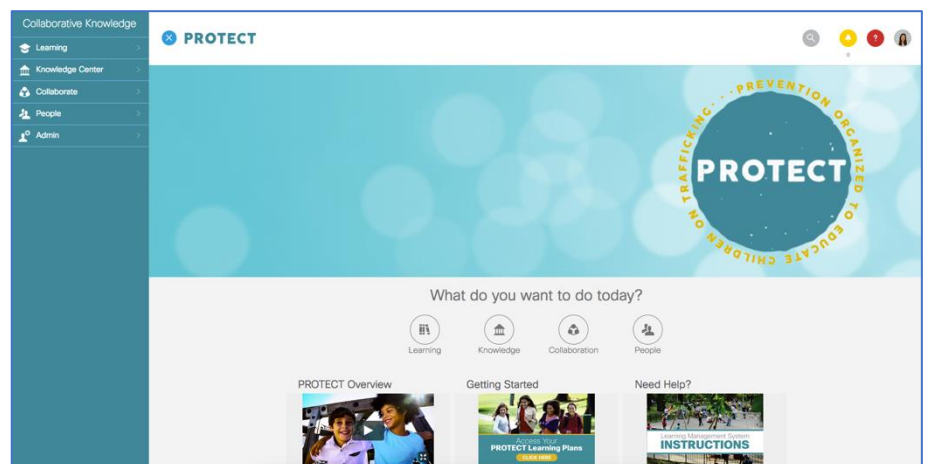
Collaborative Knowledge

Learning

Knowledge Center

Collaborate

People

Admin

PROTECT

PREVENTION ORGANIZED TO EDUCATE CHILDREN ON TRAFFICKING

PROTECT

What do you want to do today?

Learning

Knowledge

Collaboration

People

PROTECT Overview

Getting Started

Access Your PROTECT Learning Plans

CLICK HERE

Need Help?

Learning Management System INSTRUCTIONS